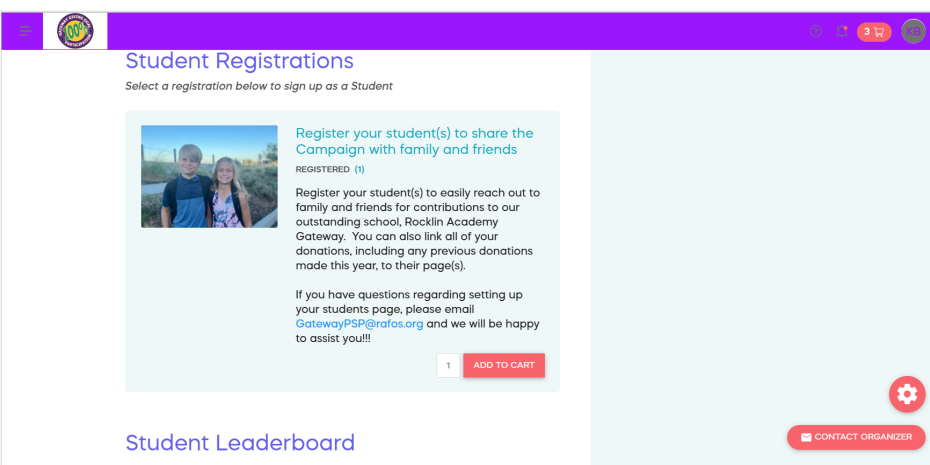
3

KB

Student Registrations

Select a registration below to sign up as a Student

Register your student(s) to share the Campaign with family and friends

REGISTERED (1)

Register your student(s) to easily reach out to family and friends for contributions to our outstanding school, Rocklin Academy Gateway. You can also link all of your donations, including any previous donations made this year, to their page(s).

If you have questions regarding setting up your students page, please email GatewayPSP@rafos.org and we will be happy to assist you!!!

1

ADD TO CART

Student Leaderboard

CONTACT ORGANIZER